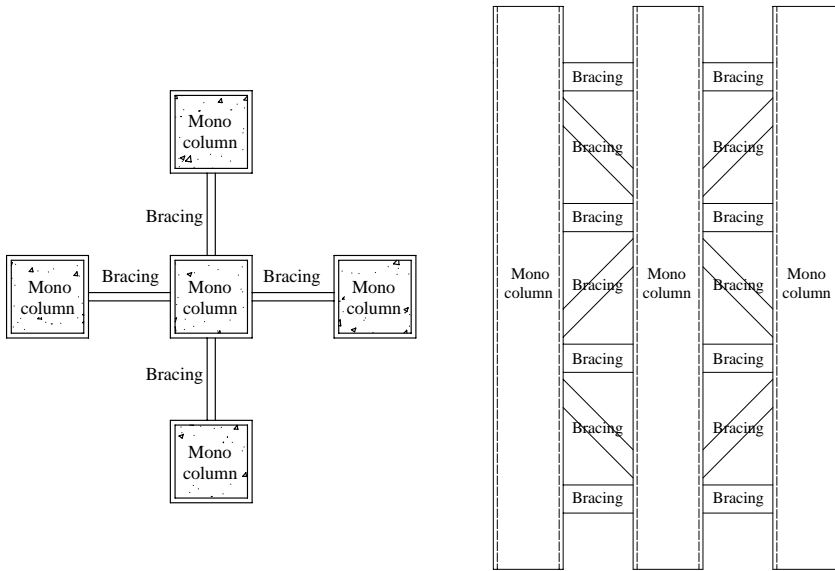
Mono column

Bracing

Mono column

Bracing

Mono column

Bracing

Mono column

Bracing

Mono column

Bracing

Bracing

Bracing

Bracing

Bracing

Bracing

Bracing

Mono column

Mono column

Bracing

Bracing

Bracing

Bracing

Bracing

Bracing

Bracing

Mono column